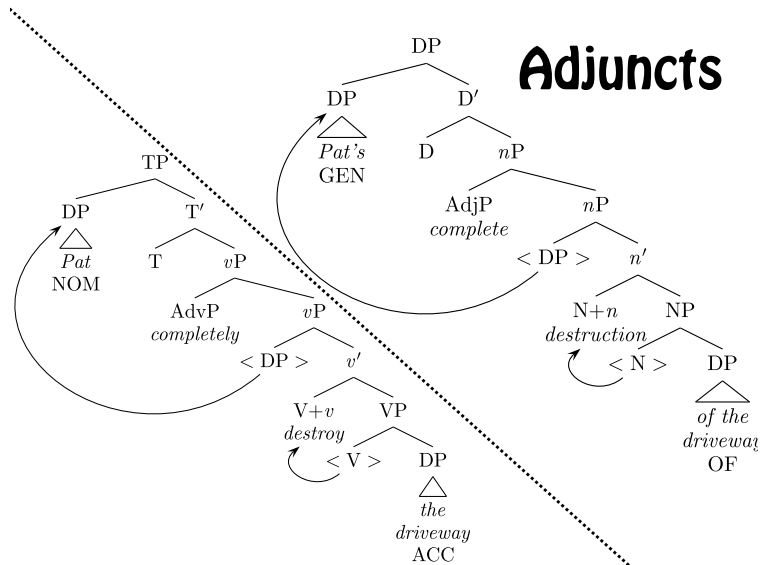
Adjuncts

DP
DP
D′
*Pat's*
GEN
D
$n$P
AdjP
*complete*
$n$P
< DP >
$n'$
N+$n$
*destruction*
NP
< N >
DP
*of the driveway*
OF

TP
DP
*Pat*
NOM
T′
T
$v$P
AdvP
*completely*
$v$P
< DP >
$v'$
V+$v$
*destroy*
VP
< V >
DP
*the driveway*
ACC